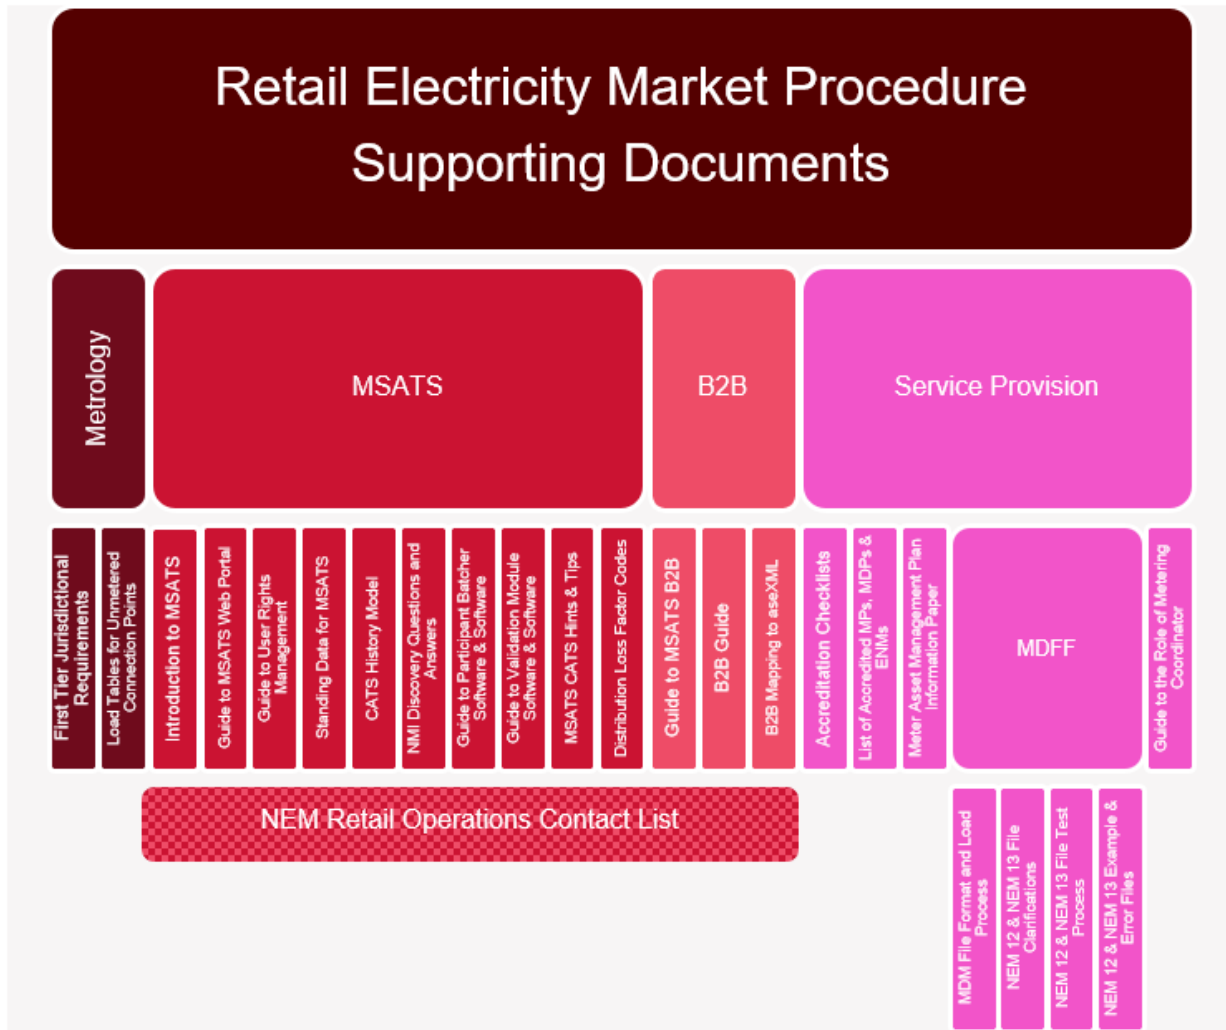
Retail Electricity Market Procedure Supporting Documents

Metrology

MSATS

B2B

Service Provision

First Tier Jurisdictional Requirements

Load Tables for Unmetered Connection Points

Introduction to MSATS

Guide to MSATS Web Portal

Guide to User Rights Management

Standing Data for MSATS

CATS History Model

NMI Discovery Questions and Answers

Guide to Participant Batcher Software & Software

Guide to Validation Module Software & Software

MSATS CATS Hints & Tips

Distribution Loss Factor Codes

Guide to MSATS B2B

B2B Guide

B2B Mapping to aseXML

Accreditation Checklists

List of Accredited MPs, MDPs & ENMs

Meter Asset Management Plan Information Paper

MDFF

Guide to the Role of Metering Coordinator

NEM Retail Operations Contact List

MDM File Format and Load Process

NEM 12 & NEM 13 File Clarifications

NEM 12 & NEM 13 File Test Process

NEM 12 & NEM 13 Example & Error Files